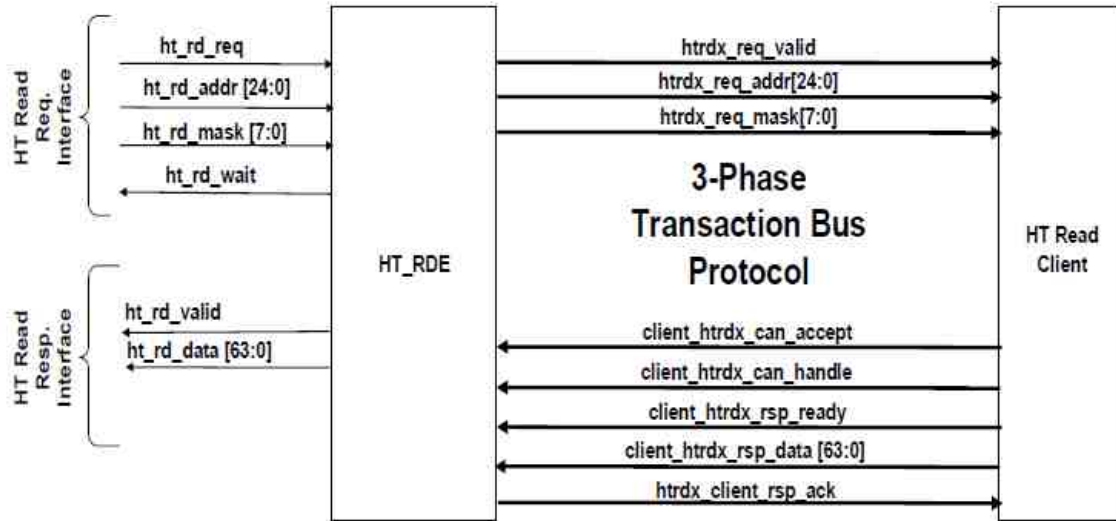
HT Read Req. Interface

ht_rd_req

ht_rd_addr [24:0]

ht_rd_mask [7:0]

ht_rd_wait

HT Read Resp. Interface

ht_rd_valid

ht_rd_data [63:0]

HT_RDE

htrdx_req_valid

htrdx_req_addr[24:0]

htrdx_req_mask[7:0]

3-Phase Transaction Bus Protocol

client_htrdx_can_accept

client_htrdx_can_handle

client_htrdx_rsp_ready

client_htrdx_rsp_data [63:0]

htrdx_client_rsp_ack

HT Read Client